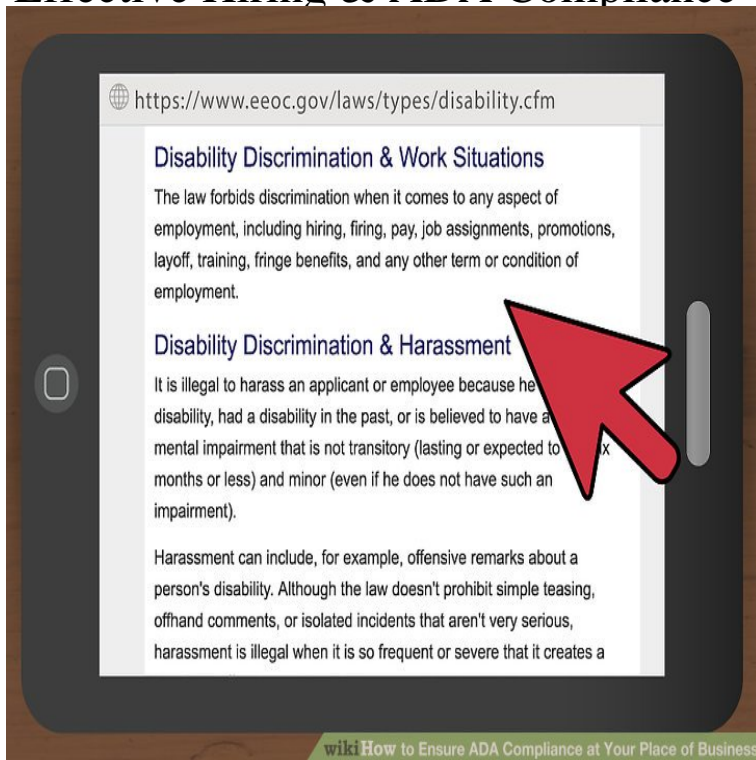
Effective Hiring & ADA Compliance

https://www.eeoc.gov/laws/types/disability.cfm

Disability Discrimination & Work Situations

The law forbids discrimination when it comes to any aspect of employment, including hiring, firing, pay, job assignments, promotions, layoff, training, fringe benefits, and any other term or condition of employment.

Disability Discrimination & Harassment

It is illegal to harass an applicant or employee because he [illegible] disability, had a disability in the past, or is believed to have a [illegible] mental impairment that is not transitory (lasting or expected to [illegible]x months or less) and minor (even if he does not have such an impairment).

Harassment can include, for example, offensive remarks about a person's disability. Although the law doesn't prohibit simple teasing, offhand comments, or isolated incidents that aren't very serious, harassment is illegal when it is so frequent or severe that it creates a

wikiHow to Ensure ADA Compliance at Your Place of Business